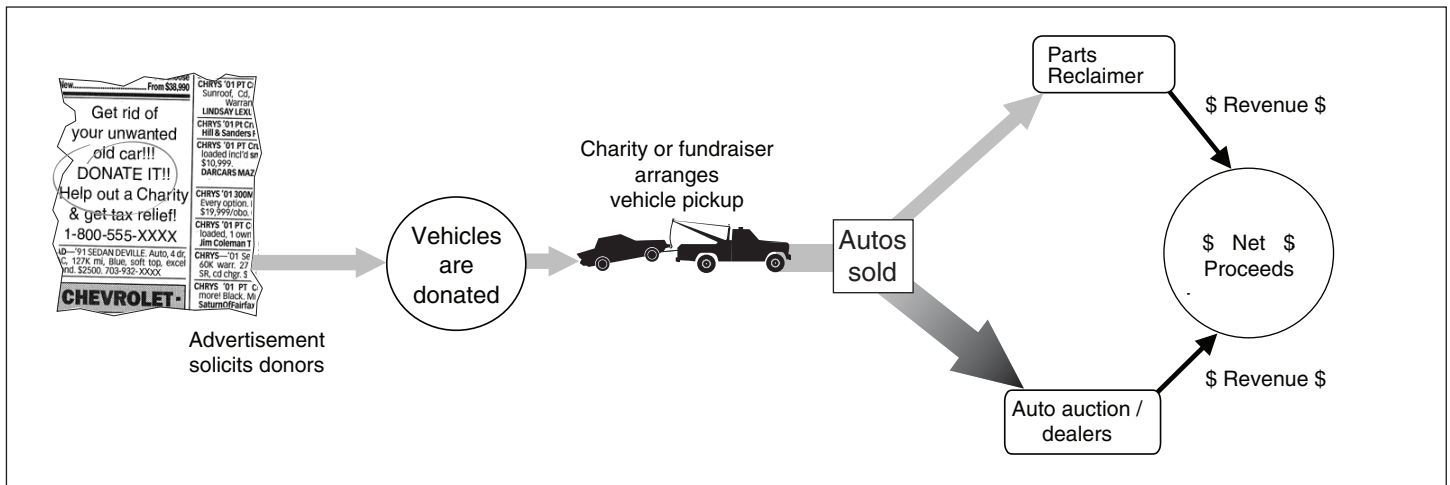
New............ From $38,990

Get rid of your unwanted old car!!! DONATE IT!! Help out a Charity & get tax relief! 1-800-555-XXXX

AD—'91 SEDAN DEVILLE. Auto, 4 dr, C, 127K mi, Blue, soft top, excel nd. $2500. 703-932-XXXX

CHEVROLET

CHRYS '01 PT C Sunroof, Cd, Warran LINDSAY LEXU

CHRYS '01 PT Cr Hill & Sanders

CHRYS '01 PT Cr loaded incl'd s $10,999. DARCARS MAZ

CHRYS '01 300M Every option. $19,999/obo.

CHRYS '01 PT C loaded, 1 own Jim Coleman

CHRYS—'01 Se 60K warr. 27 SR, cd chgr. $

CHRYS '01 PT C more! Black. M SaturnOfFairfax

Advertisement solicits donors

Vehicles are donated

Charity or fundraiser arranges vehicle pickup

Autos sold

Parts Reclaimer

$ Revenue $

$ Net $ Proceeds

$ Revenue $

Auto auction / dealers